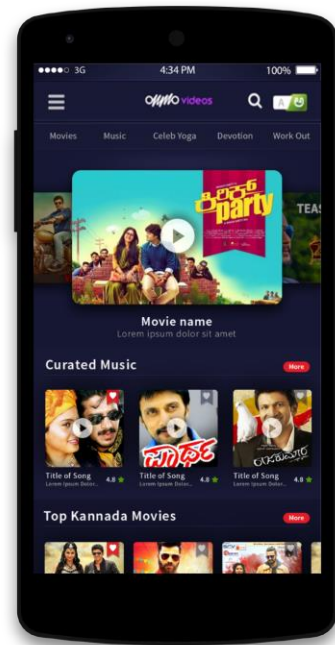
●●●●○ 3G 4:34 PM 100%

ommo videos

Movies Music Celeb Yoga Devotion Work Out

ಕಿರಿಕ್ party

TEA

Movie name
Lorem ipsum dolor sit amet

Curated Music
More

Title of Song 4.8
Lorem ipsum dolor...

Title of Song 4.8
Lorem ipsum dolor...

Title of Song 4.8
Lorem ipsum dolor...

Top Kannada Movies
More